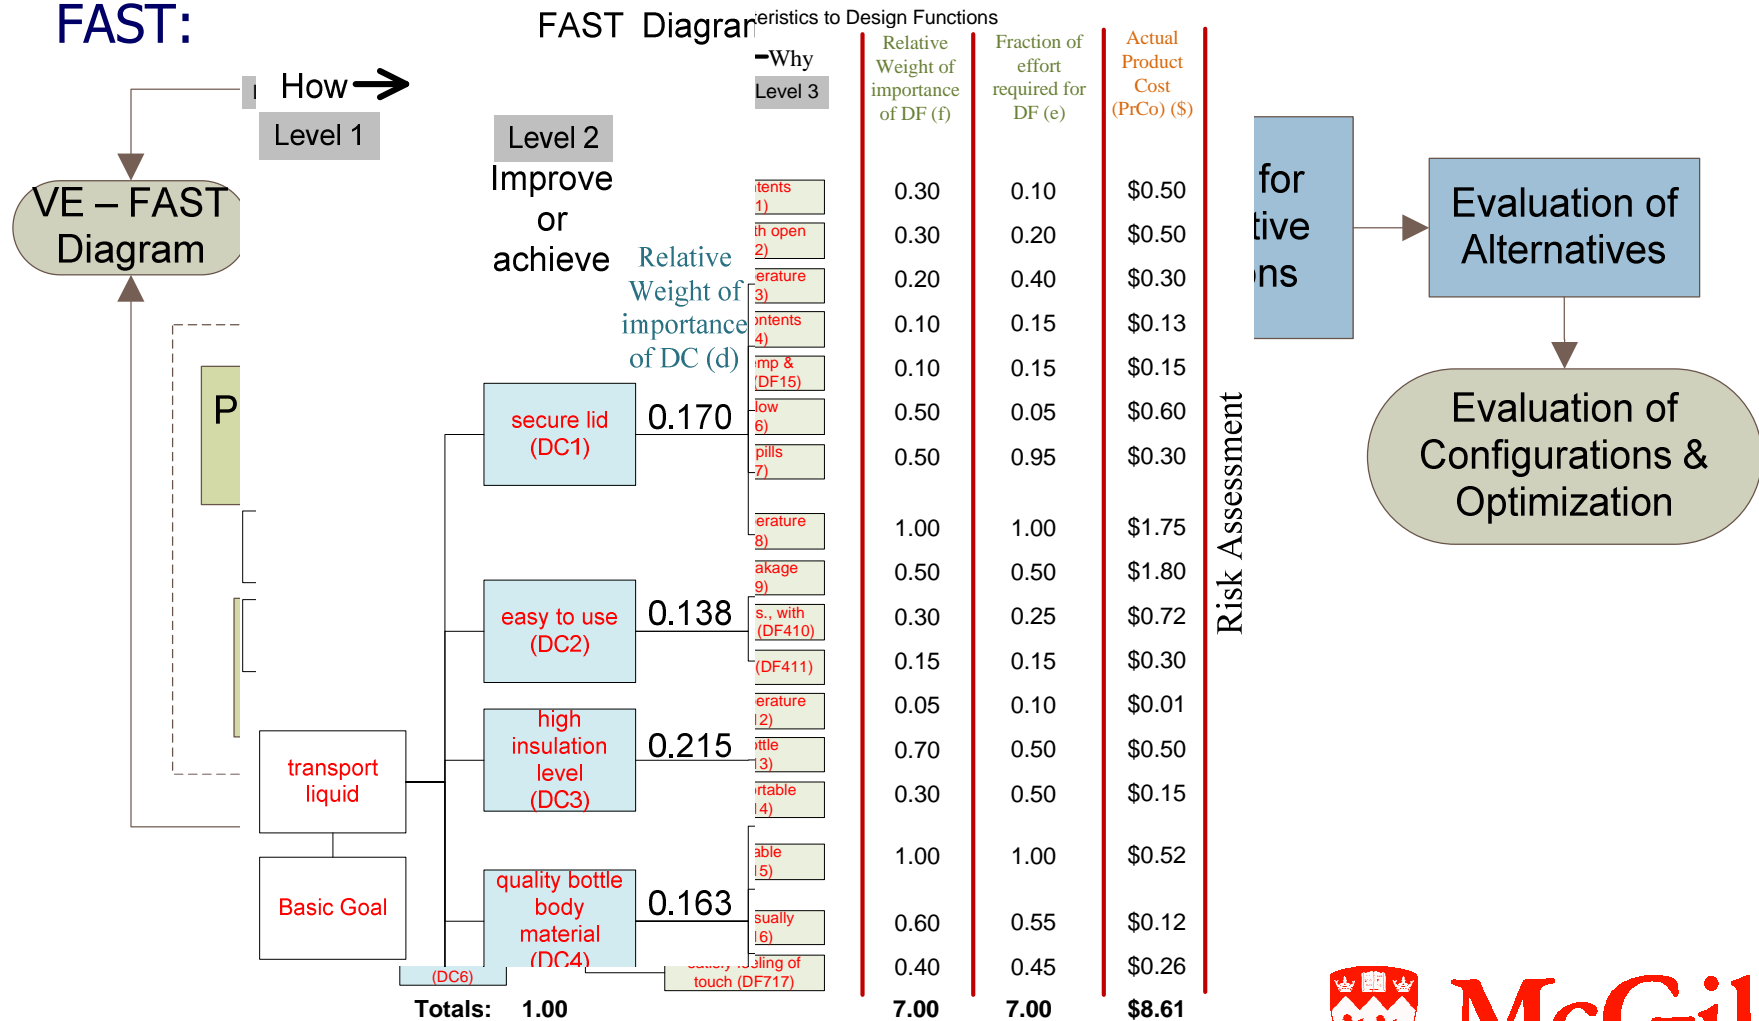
FAST:

FAST Diagram

eristics to Design Functions

How

Level 1

VE – FAST Diagram

P

Level 2

Improve or achieve

Relative Weight of importance of DC (d)

–Why

Level 3

secure lid (DC1)

0.170

easy to use (DC2)

0.138

high insulation level (DC3)

0.215

quality bottle body material (DC4)

0.163

transport liquid

Basic Goal

(DC6)

Totals: 1.00

tents 1)

th open 2)

erature 3)

ontents 4)

mp & (DF15)

low 6)

pills 7)

erature 8)

akage 9)

s., with (DF410)

(DF411)

erature 12)

ottle 13)

ortable 14)

able 15)

sually 16)

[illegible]ling of touch (DF717)

| Relative Weight of importance of DF (f) | Fraction of effort required for DF (e) | Actual Product Cost (PrCo) ($) |
|---|---|---|
| 0.30 | 0.10 | \$0.50 |
| 0.30 | 0.20 | \$0.50 |
| 0.20 | 0.40 | \$0.30 |
| 0.10 | 0.15 | \$0.13 |
| 0.10 | 0.15 | \$0.15 |
| 0.50 | 0.05 | \$0.60 |
| 0.50 | 0.95 | \$0.30 |
| 1.00 | 1.00 | \$1.75 |
| 0.50 | 0.50 | \$1.80 |
| 0.30 | 0.25 | \$0.72 |
| 0.15 | 0.15 | \$0.30 |
| 0.05 | 0.10 | \$0.01 |
| 0.70 | 0.50 | \$0.50 |
| 0.30 | 0.50 | \$0.15 |
| 1.00 | 1.00 | \$0.52 |
| 0.60 | 0.55 | \$0.12 |
| 0.40 | 0.45 | \$0.26 |
| 7.00 | 7.00 | \$8.61 |

Risk Assessment

for tive ns

Evaluation of Alternatives

Evaluation of Configurations & Optimization

McGil